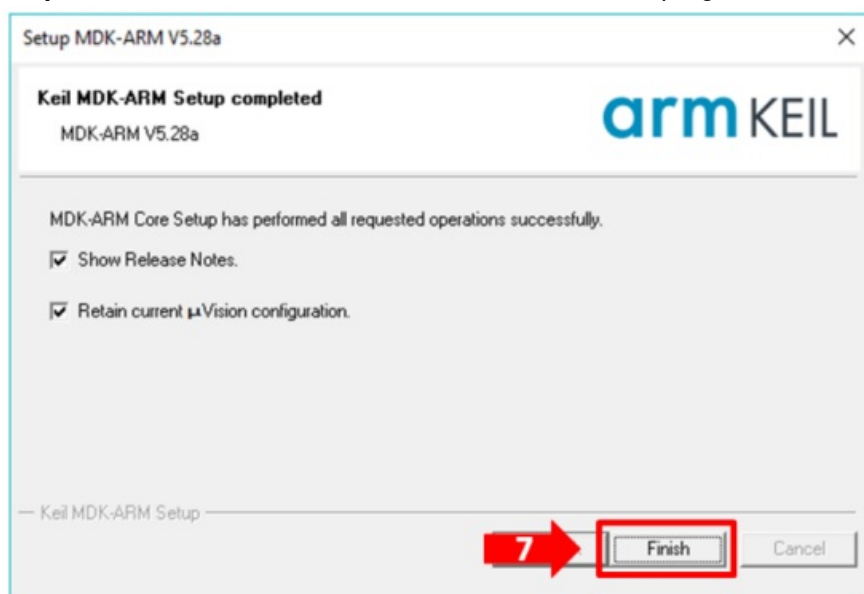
Setup MDK-ARM V5.28a

Keil MDK-ARM Setup completed

MDK-ARM V5.28a

arm KEIL

MDK-ARM Core Setup has performed all requested operations successfully.

Show Release Notes.

Retain current µVision configuration.

— Keil MDK-ARM Setup

7

Finish

Cancel